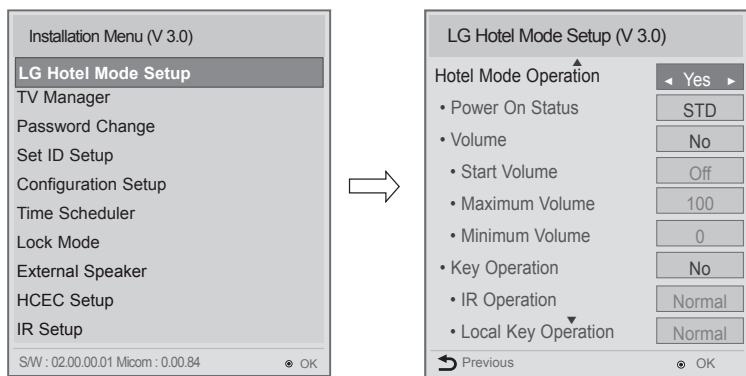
Installation Menu (V 3.0)

LG Hotel Mode Setup
TV Manager
Password Change
Set ID Setup
Configuration Setup
Time Scheduler
Lock Mode
External Speaker
HCEC Setup
IR Setup

S/W : 02.00.00.01 Micom : 0.00.84 OK

LG Hotel Mode Setup (V 3.0)

| | |
|---|---|
| Hotel Mode Operation | ◂ Yes ▸ |
| • Power On Status | STD |
| • Volume | No |
| • Start Volume | Off |
| • Maximum Volume | 100 |
| • Minimum Volume | 0 |
| • Key Operation | No |
| • IR Operation | Normal |
| • Local Key Operation | Normal |

Previous OK